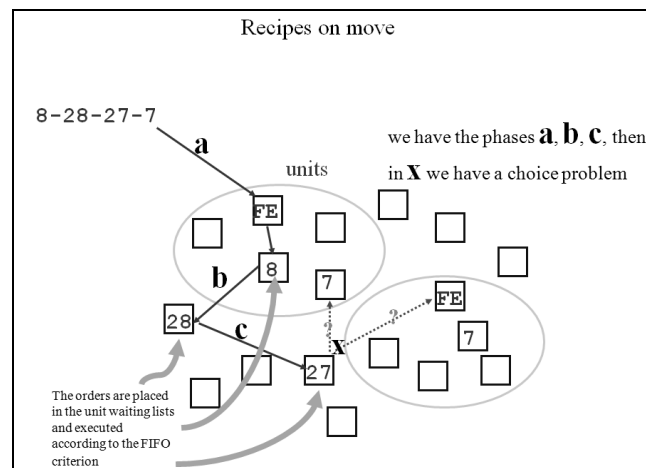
Recipes on move

8-28-27-7

a

units

we have the phases **a**, **b**, **c**, then in **x** we have a choice problem

FE

8

7

b

28

c

?

?

FE

x

7

27

The orders are placed in the unit waiting lists and executed according to the FIFO criterion